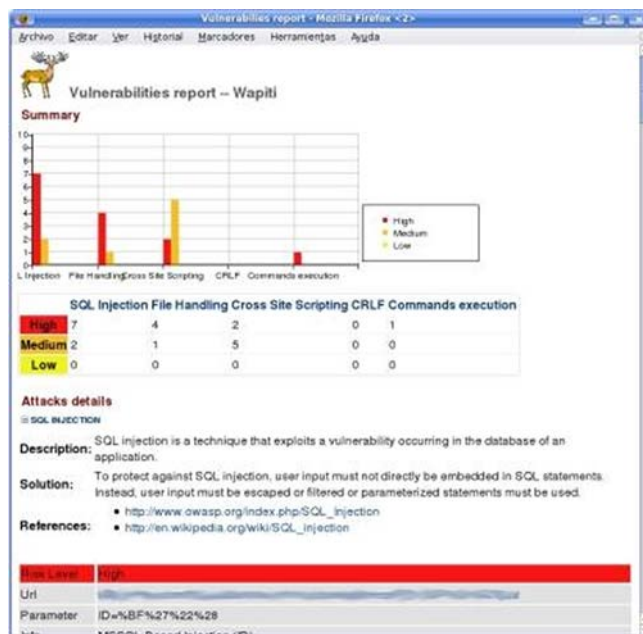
Vulnerabilities report - Mozilla Firefox <2>

Archivo Editar Ver Historial Marcadores Herramientas Ayuda

Vulnerabilities report -- Wapiti

Summary

10
9
8
7
6
5
4
3
2
1
0

L Injection File Handling Cross Site Scripting CRLF Commands execution

High
Medium
Low

| | SQL Injection | File Handling | Cross Site Scripting | CRLF | Commands execution |
|---|---|---|---|---|---|
| High | 7 | 4 | 2 | 0 | 1 |
| Medium | 2 | 1 | 5 | 0 | 0 |
| Low | 0 | 0 | 0 | 0 | 0 |

Attacks details

SQL INJECTION

Description: SQL injection is a technique that exploits a vulnerability occurring in the database of an application.

Solution: To protect against SQL injection, user input must not directly be embedded in SQL statements. Instead, user input must be escaped or filtered or parameterized statements must be used.

References:
• http://www.owasp.org/index.php/SQL_Injection
• http://en.wikipedia.org/wiki/SQL_injection

| Risk Level | High |
|---|---|
| Url | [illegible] |
| Parameter | ID=%BF%27%22%28 |
| Info | MSSQL Based Injection (D) |